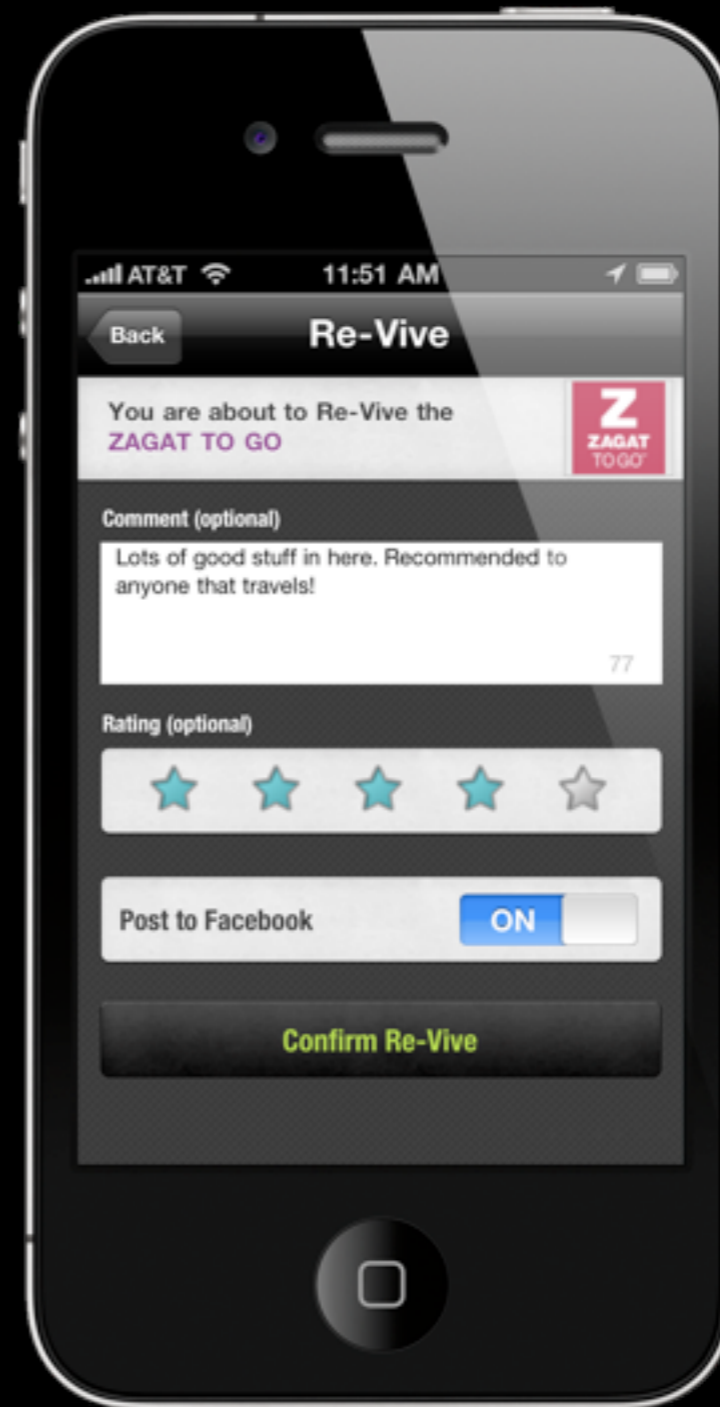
AT&T 11:51 AM

Back

Re-Vive

You are about to Re-Vive the ZAGAT TO GO

Z ZAGAT TO GO

Comment (optional)

Lots of good stuff in here. Recommended to anyone that travels!

77

Rating (optional)

Post to Facebook

ON

Confirm Re-Vive